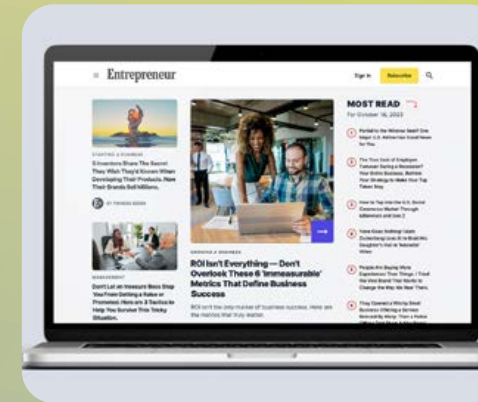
Entrepreneur

Sign In

Subscribe

MOST READ

For October 16, 2023

STARTING A BUSINESS

5 Investors Share The Secret They Wish They'd Known When Developing Their Products. Now Their Brands Sell Millions.

MANAGEMENT

Don't Let an Insecure Boss Stop You From Getting a Raise or Promoted. Here are 3 Tactics to Help You Survive This Tricky Situation.

GROWING A BUSINESS

ROI Isn't Everything — Don't Overlook These 6 'Immeasurable' Metrics That Define Business Success

ROI isn't the only marker of business success. Here are the metrics that truly matter.

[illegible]